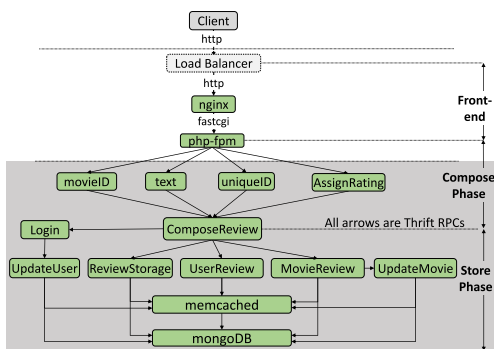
Client

http

Load Balancer

http

nginx

fastcgi

php-fpm

Front-end

movieID

text

uniqueID

AssignRating

Compose Phase

Login

ComposeReview

All arrows are Thrift RPCs

UpdateUser

ReviewStorage

UserReview

MovieReview

UpdateMovie

Store Phase

memcached

mongoDB